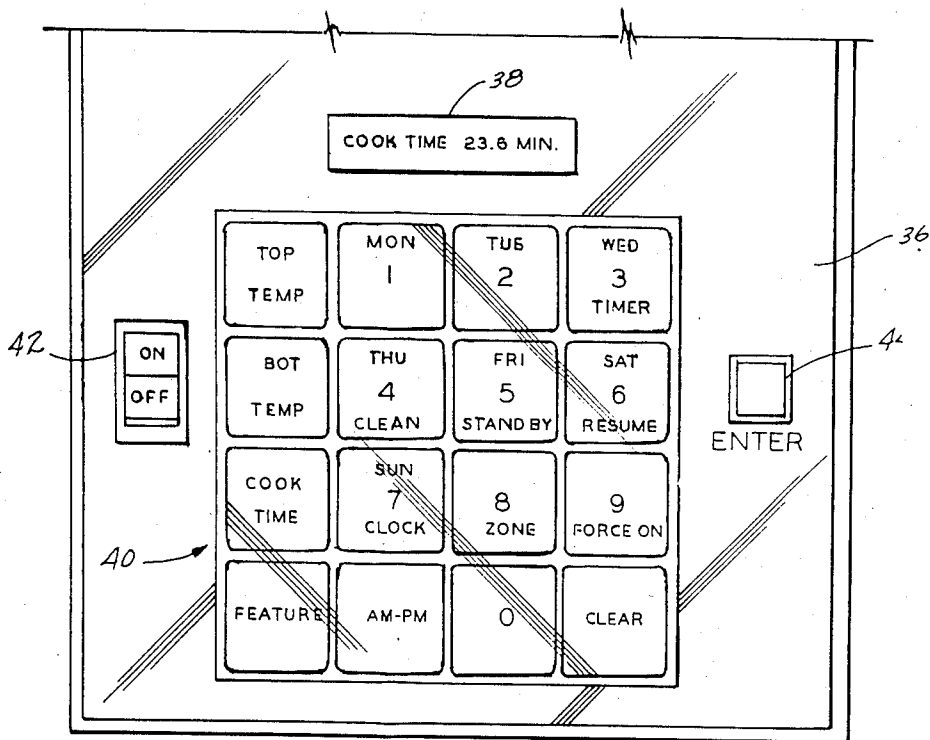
38

COOK TIME 23.6 MIN.

36

42

ON

OFF

| TOP TEMP | MON 1 | TUE 2 | WED 3 TIMER |
|---|---|---|---|
| BOT TEMP | THU 4 CLEAN | FRI 5 STAND BY | SAT 6 RESUME |
| COOK TIME | SUN 7 CLOCK | 8 ZONE | 9 FORCE ON |
| FEATURE | AM-PM | 0 | CLEAR |

4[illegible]

ENTER

40